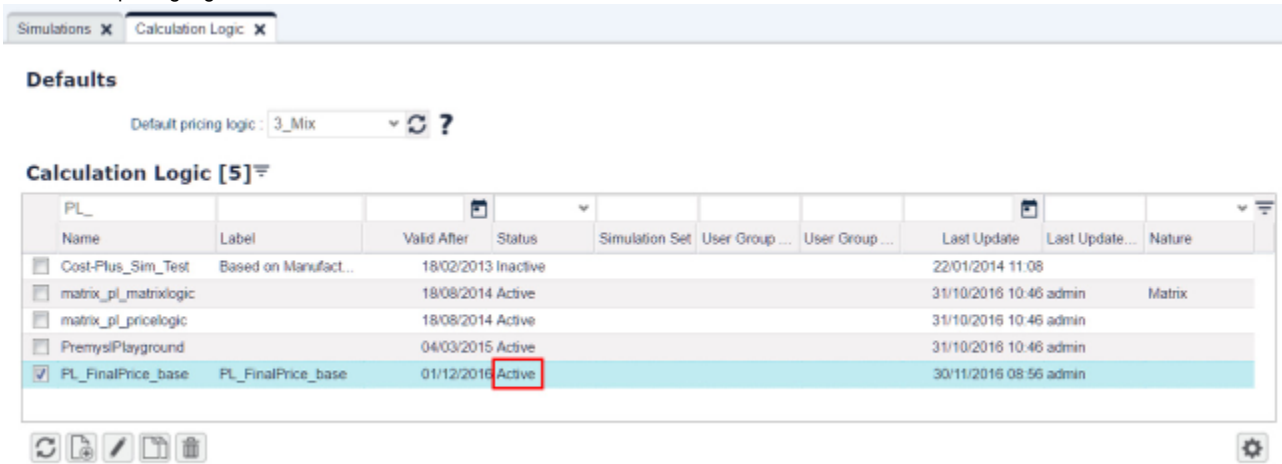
Simulations ✖ Calculation Logic ✖

Defaults

Default pricing logic : 3_Mix

Calculation Logic [5]

| | Name | Label | Valid After | Status | Simulation Set | User Group ... | User Group ... | Last Update | Last Update... | Nature |
|---|---|---|---|---|---|---|---|---|---|---|
| | PL_ | | | | | | | | | |
| ☐ | Cost-Plus_Sim_Test | Based on Manufact... | 18/02/2013 | Inactive | | | | 22/01/2014 11:08 | | |
| ☐ | matrix_pl_matrixlogic | | 18/08/2014 | Active | | | | 31/10/2016 10:46 | admin | Matrix |
| ☐ | matrix_pl_pricelogic | | 18/08/2014 | Active | | | | 31/10/2016 10:46 | admin | |
| ☐ | PremyslPlayground | | 04/03/2015 | Active | | | | 31/10/2016 10:46 | admin | |
| ☑ | PL_FinalPrice_base | PL_FinalPrice_base | 01/12/2016 | Active | | | | 30/11/2016 08:56 | admin | |